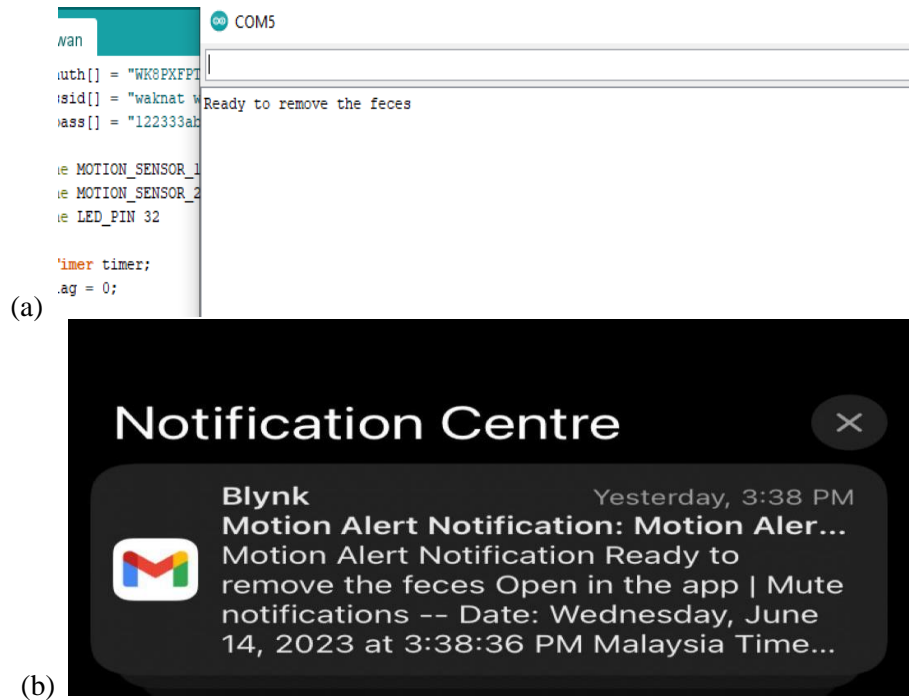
wan

uth[] = "WK8PXFPT
sid[] = "waknat w
ass[] = "122333ab

e MOTION_SENSOR_1
e MOTION_SENSOR_2
e LED_PIN 32

imer timer;
ag = 0;

COM5

Ready to remove the feces

(a)

Notification Centre

Blynk
Yesterday, 3:38 PM
Motion Alert Notification: Motion Aler...
Motion Alert Notification Ready to remove the feces Open in the app | Mute notifications -- Date: Wednesday, June 14, 2023 at 3:38:36 PM Malaysia Time...

(b)